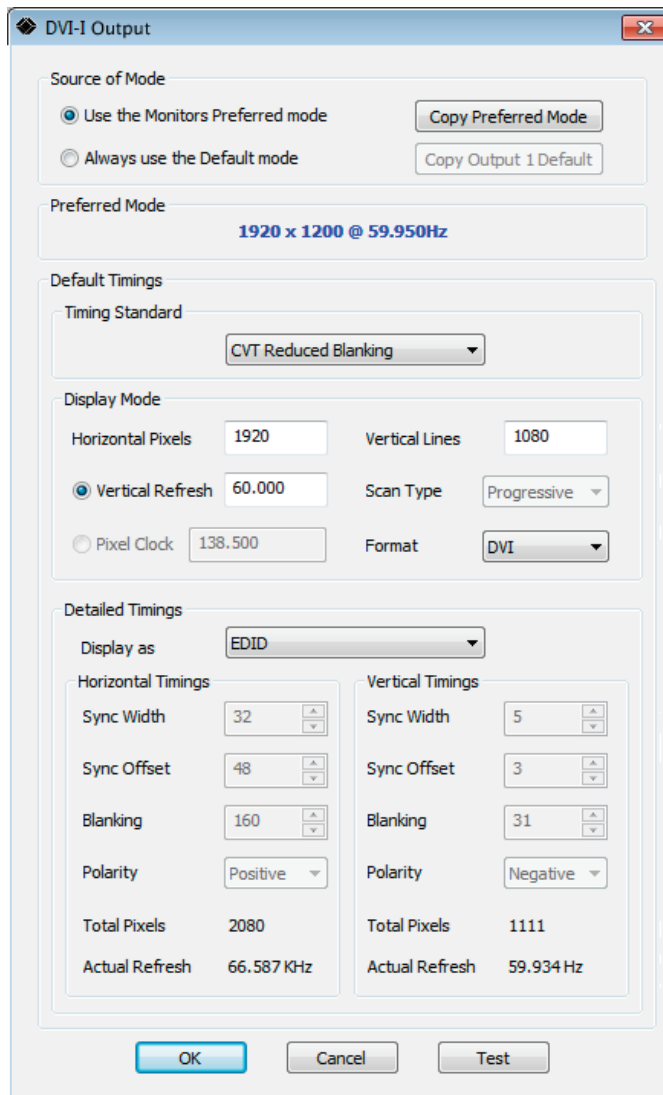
DVI-I Output

Source of Mode

Use the Monitors Preferred mode

Copy Preferred Mode

Always use the Default mode

Copy Output 1 Default

Preferred Mode

1920 x 1200 @ 59.950Hz

Default Timings

Timing Standard

CVT Reduced Blanking

Display Mode

Horizontal Pixels 1920

Vertical Lines 1080

Vertical Refresh 60.000

Scan Type Progressive

Pixel Clock 138.500

Format DVI

Detailed Timings

Display as EDID

Horizontal Timings

Sync Width 32

Sync Offset 48

Blanking 160

Polarity Positive

Total Pixels 2080

Actual Refresh 66.587 KHz

Vertical Timings

Sync Width 5

Sync Offset 3

Blanking 31

Polarity Negative

Total Pixels 1111

Actual Refresh 59.934 Hz

OK

Cancel

Test